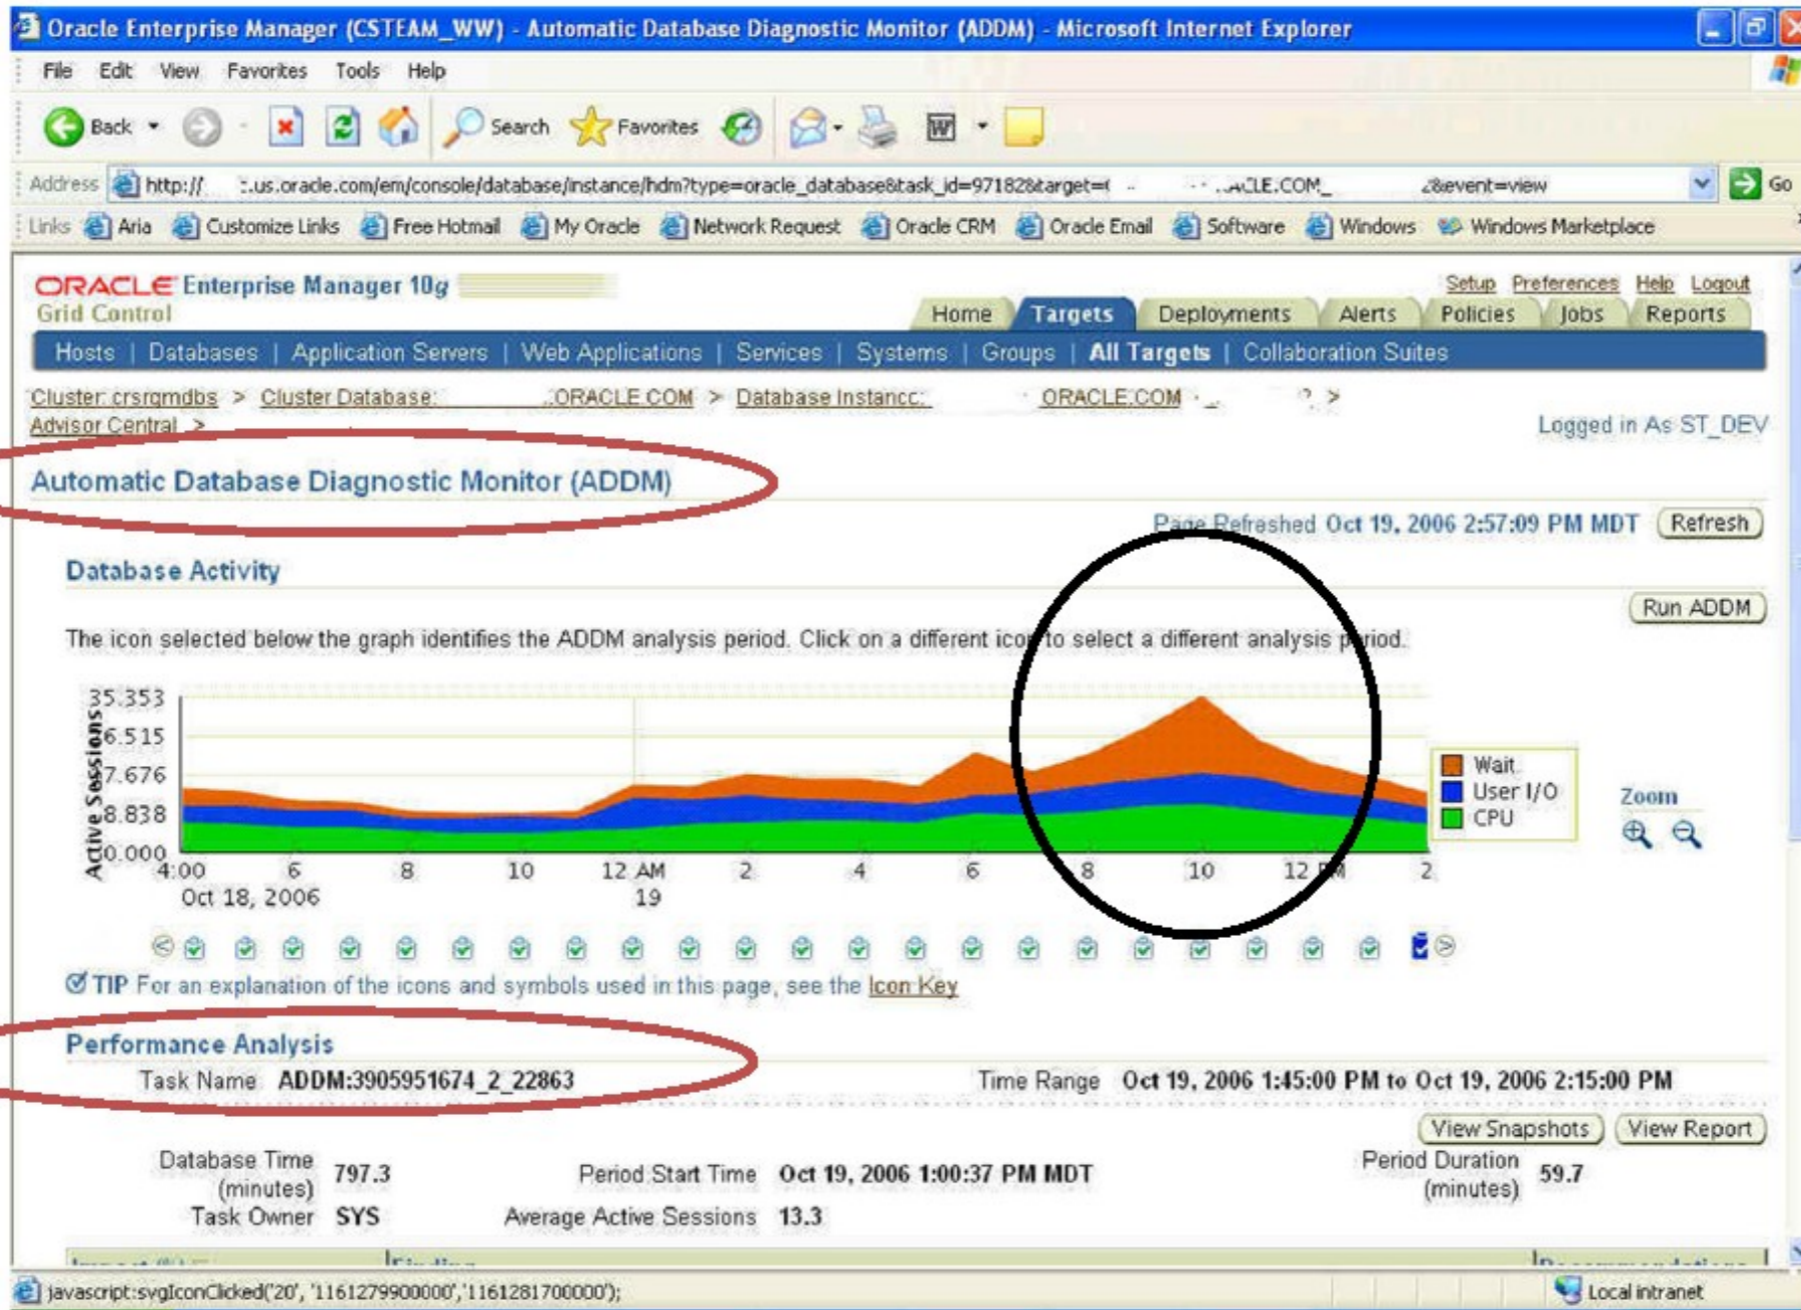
Oracle Enterprise Manager (CSTEAM_WW) - Automatic Database Diagnostic Monitor (ADDM) - Microsoft Internet Explorer

File Edit View Favorites Tools Help

Back Search Favorites

Address http:// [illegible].us.oracle.com/em/console/database/instance/hdm?type=oracle_database&task_id=97182&target=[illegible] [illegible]ACLE.COM_ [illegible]&event=view Go

Links Aria Customize Links Free Hotmail My Oracle Network Request Oracle CRM Oracle Email Software Windows Windows Marketplace

ORACLE Enterprise Manager 10g
Grid Control

Setup Preferences Help Logout

Home Targets Deployments Alerts Policies Jobs Reports

Hosts | Databases | Application Servers | Web Applications | Services | Systems | Groups | All Targets | Collaboration Suites

Cluster: crsrgmdbs > Cluster Database: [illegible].ORACLE.COM > Database Instance: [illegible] ORACLE.COM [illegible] > Advisor Central >

Logged in As ST_DEV

Automatic Database Diagnostic Monitor (ADDM)

Page Refreshed Oct 19, 2006 2:57:09 PM MDT Refresh

Database Activity

Run ADDM

The icon selected below the graph identifies the ADDM analysis period. Click on a different icon to select a different analysis period.

Active Sessions
35.353
26.515
17.676
8.838
0.000
4:00 6 8 10 12 AM 2 4 6 8 10 12 PM 2
Oct 18, 2006 19

Wait
User I/O
CPU

Zoom

TIP For an explanation of the icons and symbols used in this page, see the Icon Key

Performance Analysis

Task Name ADDM:3905951674_2_22863

Time Range Oct 19, 2006 1:45:00 PM to Oct 19, 2006 2:15:00 PM

View Snapshots View Report

Database Time (minutes) 797.3
Task Owner SYS
Period Start Time Oct 19, 2006 1:00:37 PM MDT
Average Active Sessions 13.3
Period Duration (minutes) 59.7

javascript:svgIconClicked('20', '1161279900000','1161281700000');
Local intranet